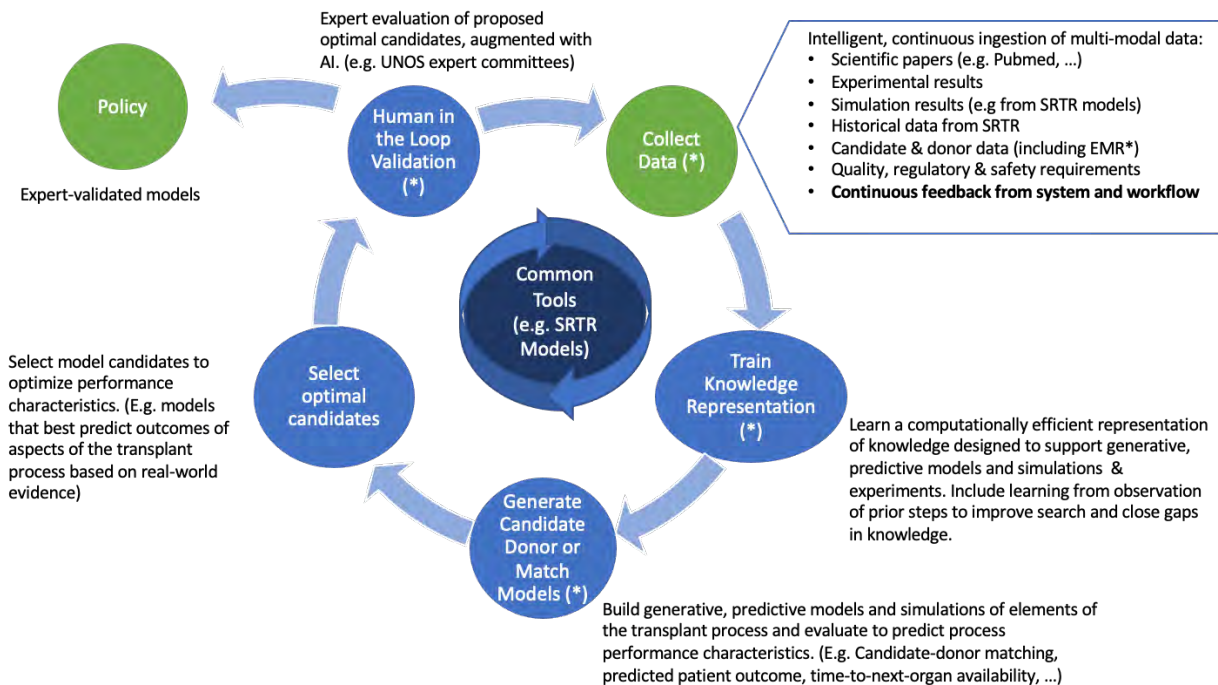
Expert evaluation of proposed optimal candidates, augmented with AI. (e.g. UNOS expert committees)

Policy

Expert-validated models

Human in the Loop Validation (*)

Collect Data (*)

Intelligent, continuous ingestion of multi-modal data:
• Scientific papers (e.g. Pubmed, …)
• Experimental results
• Simulation results (e.g from SRTR models)
• Historical data from SRTR
• Candidate & donor data (including EMR*)
• Quality, regulatory & safety requirements
• **Continuous feedback from system and workflow**

Common Tools (e.g. SRTR Models)

Select model candidates to optimize performance characteristics. (E.g. models that best predict outcomes of aspects of the transplant process based on real-world evidence)

Select optimal candidates

Train Knowledge Representation (*)

Learn a computationally efficient representation of knowledge designed to support generative, predictive models and simulations & experiments. Include learning from observation of prior steps to improve search and close gaps in knowledge.

Generate Candidate Donor or Match Models (*)

Build generative, predictive models and simulations of elements of the transplant process and evaluate to predict process performance characteristics. (E.g. Candidate-donor matching, predicted patient outcome, time-to-next-organ availability, …)